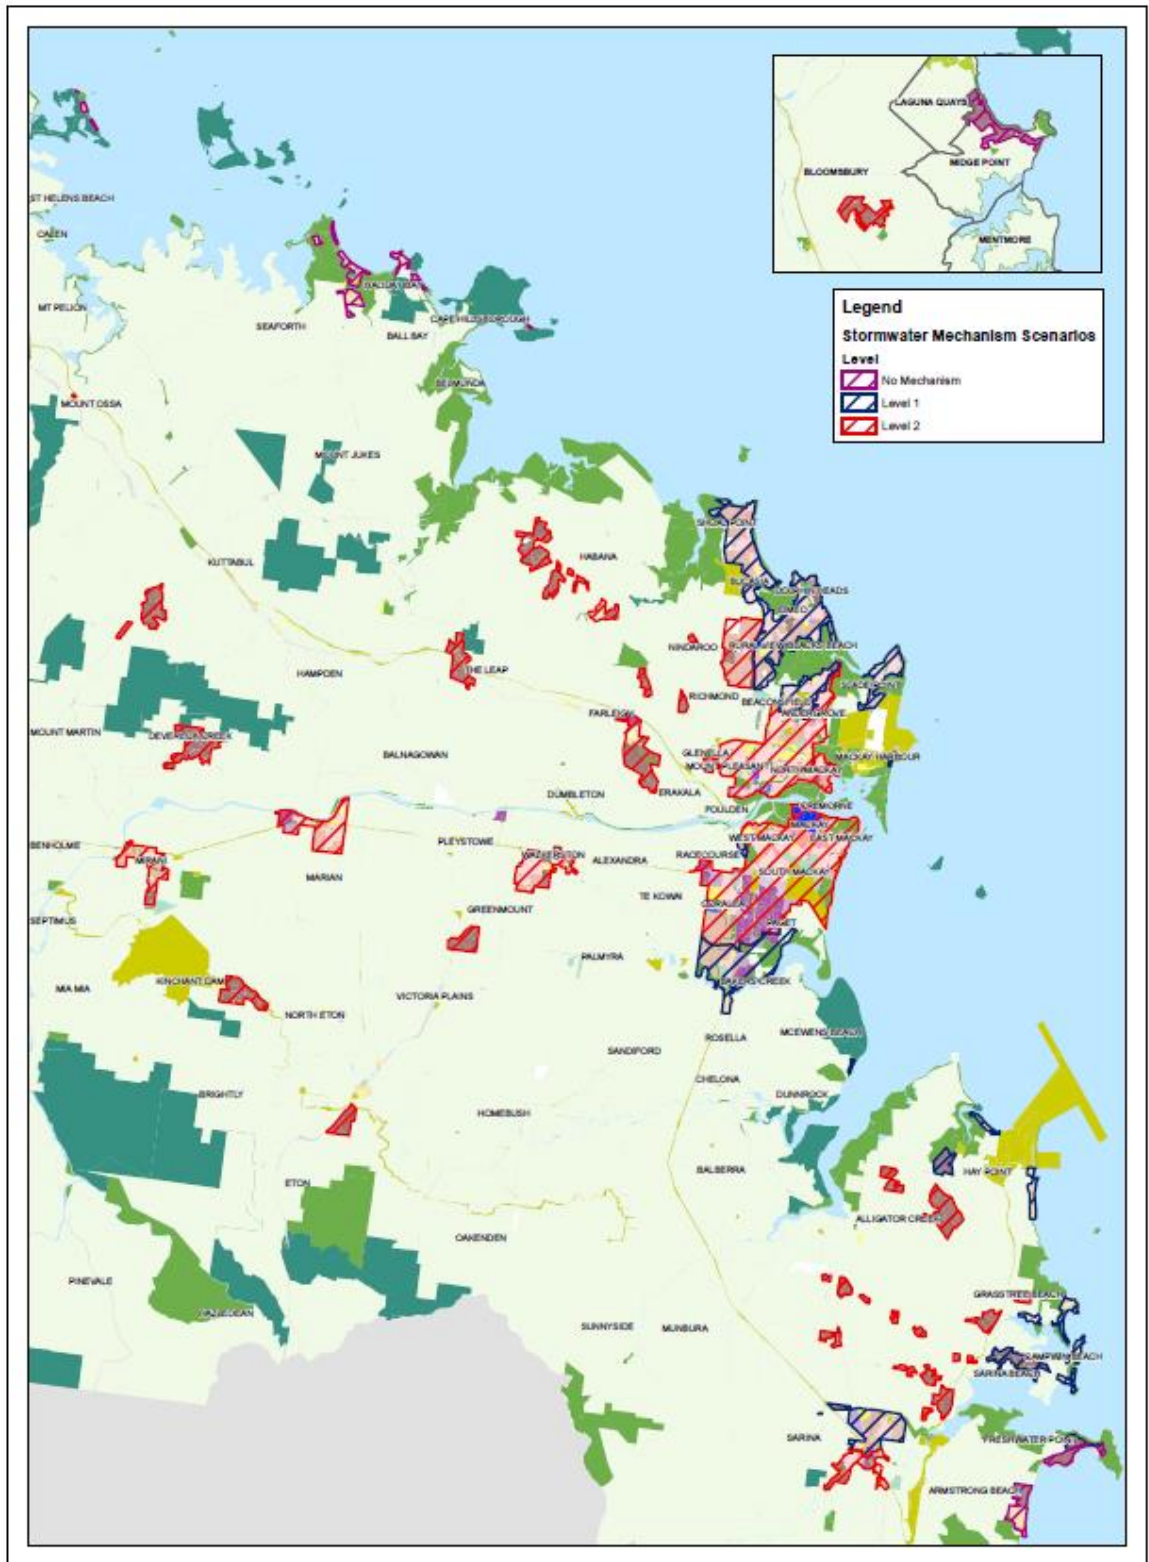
LAGUNA QUAYS
MIDGE POINT
BLOOMSBURY
MENTMORE

Legend
Stormwater Mechanism Scenarios
Level
No Mechanism
Level 1
Level 2

ST HELENS BEACH
CALEN
MT PELION
SEAFORTH
HALLIDAY BAY
CAPE HILLSBOROUGH
BALL BAY
MOUNT OSSA
BERMUDA
MOUNT JUKES
KUTTABUL
HABANA
SHOAL POINT
BUCASIA
EIMEO
NINDAROO
RURAL VIEW
BLACKS BEACH
SLADE POINT
THE LEAP
HAMPDEN
RICHMOND
BEACONSFIELD
ANDERGROVE
MOUNT MARTIN
DEVEREUX CREEK
FARLEIGH
BALNAGOWAN
GLENELLA
MOUNT PLEASANT
NORTH MACKAY
MACKAY HARBOUR
DUMBLETON
ERAKALA
FOULDEN
CREMORNE
MACKAY
BENHOLME
PLEYSTOWE
WEST MACKAY
EAST MACKAY
RACECOURSE
MIRANI
WALKERSTON
ALEXANDRA
MARIAN
SOUTH MACKAY
TE KOWAI
OORALEA
PAGET
SEPTIMUS
GREENMOUNT
PALMYRA
BAKERS CREEK
MIA MIA
KINCHANT DAM
VICTORIA PLAINS
NORTH ETON
ROSELLA
MCEWENS BEACH
SANDIFORD
CHELONA
DUNNROCK
BRIGHTLY
HOMEBUSH
BALBERRA
HAY POINT
ETON
ALLIGATOR CREEK
OAKENDEN
PINEVALE
HAZLEDEAN
GRASS TREE BEACH
SUNNYSIDE
MUNBURA
CAMPWIN BEACH
SARINA BEACH
SARINA
FRESHWATER POINT
ARMSTRONG BEACH